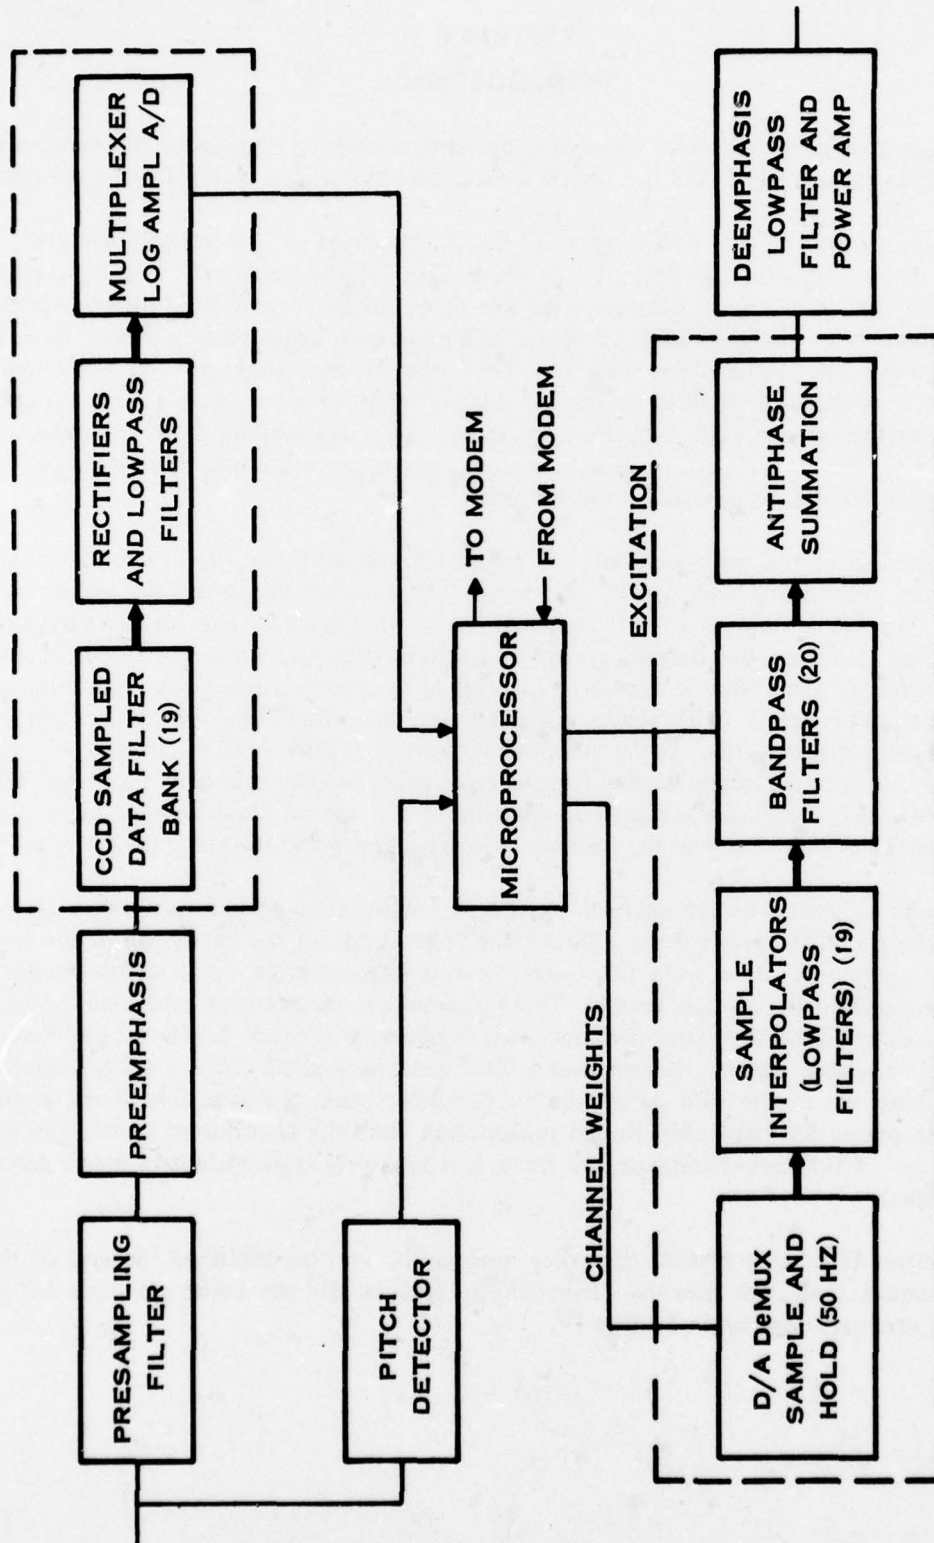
PRESAMPLING FILTER

PREEMPHASIS

CCD SAMPLED DATA FILTER BANK (19)

RECTIFIERS AND LOWPASS FILTERS

MULTIPLEXER LOG AMPL A/D

PITCH DETECTOR

MICROPROCESSOR

TO MODEM

FROM MODEM

EXCITATION

CHANNEL WEIGHTS

D/A DeMUX SAMPLE AND HOLD (50 HZ)

SAMPLE INTERPOLATORS (LOWPASS FILTERS) (19)

BANDPASS FILTERS (20)

ANTIPHASE SUMMATION

DEEMPHASIS LOWPASS FILTER AND POWER AMP